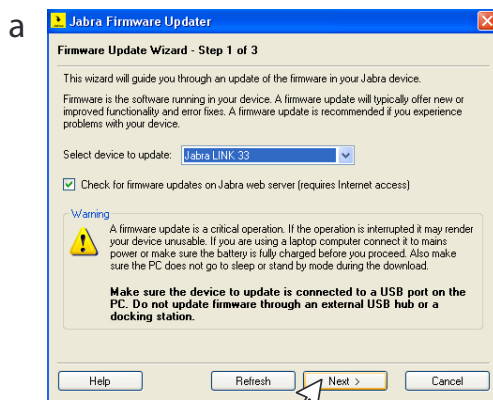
a

Jabra Firmware Updater

Firmware Update Wizard - Step 1 of 3

This wizard will guide you through an update of the firmware in your Jabra device.

Firmware is the software running in your device. A firmware update will typically offer new or improved functionality and error fixes. A firmware update is recommended if you experience problems with your device.

Select device to update: Jabra LINK 33

Check for firmware updates on Jabra web server (requires Internet access)

Warning

A firmware update is a critical operation. If the operation is interrupted it may render your device unusable. If you are using a laptop computer connect it to mains power or make sure the battery is fully charged before you proceed. Also make sure the PC does not go to sleep or stand by mode during the download.

Make sure the device to update is connected to a USB port on the PC. Do not update firmware through an external USB hub or a docking station.

Help | Refresh | Next > | Cancel